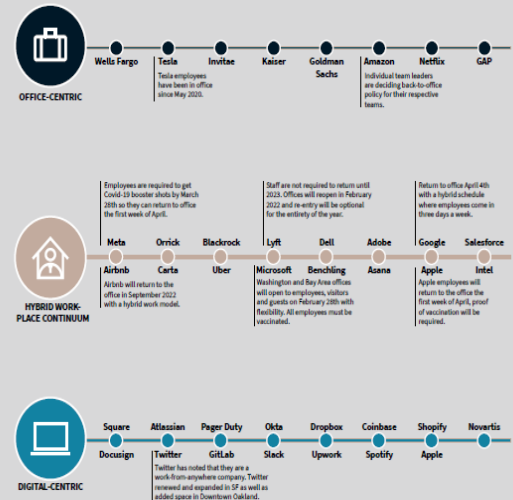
OFFICE-CENTRIC

Wells Fargo
Tesla
Tesla employees have been in office since May 2020.
Invitae
Kaiser
Goldman Sachs
Amazon
Individual team leaders are deciding back-to-office policy for their respective teams.
Netflix
GAP

HYBRID WORK-PLACE CONTINUUM

Employees are required to get Covid-19 booster shots by March 28th so they can return to office the first week of April.
Meta
Airbnb
Airbnb will return to the office in September 2022 with a hybrid work model.
Orrick
Carta
Blackrock
Uber
Staff are not required to return until 2023. Offices will reopen in February 2022 and re-entry will be optional for the entirety of the year.
Lyft
Microsoft
Washington and Bay Area offices will open to employees, visitors and guests on February 28th with flexibility. All employees must be vaccinated.
Dell
Benchling
Adobe
Asana
Return to office April 4th with a hybrid schedule where employees come in three days a week.
Google
Apple
Apple employees will return to the office the first week of April, proof of vaccination will be required.
Salesforce
Intel

DIGITAL-CENTRIC

Square
Docusign
Atlassian
Twitter
Twitter has noted that they are a work-from-anywhere company. Twitter renewed and expanded in SF as well as added space in Downtown Oakland.
Pager Duty
GitLab
Okta
Slack
Dropbox
Upwork
Coinbase
Spotify
Shopify
Apple
Novartis